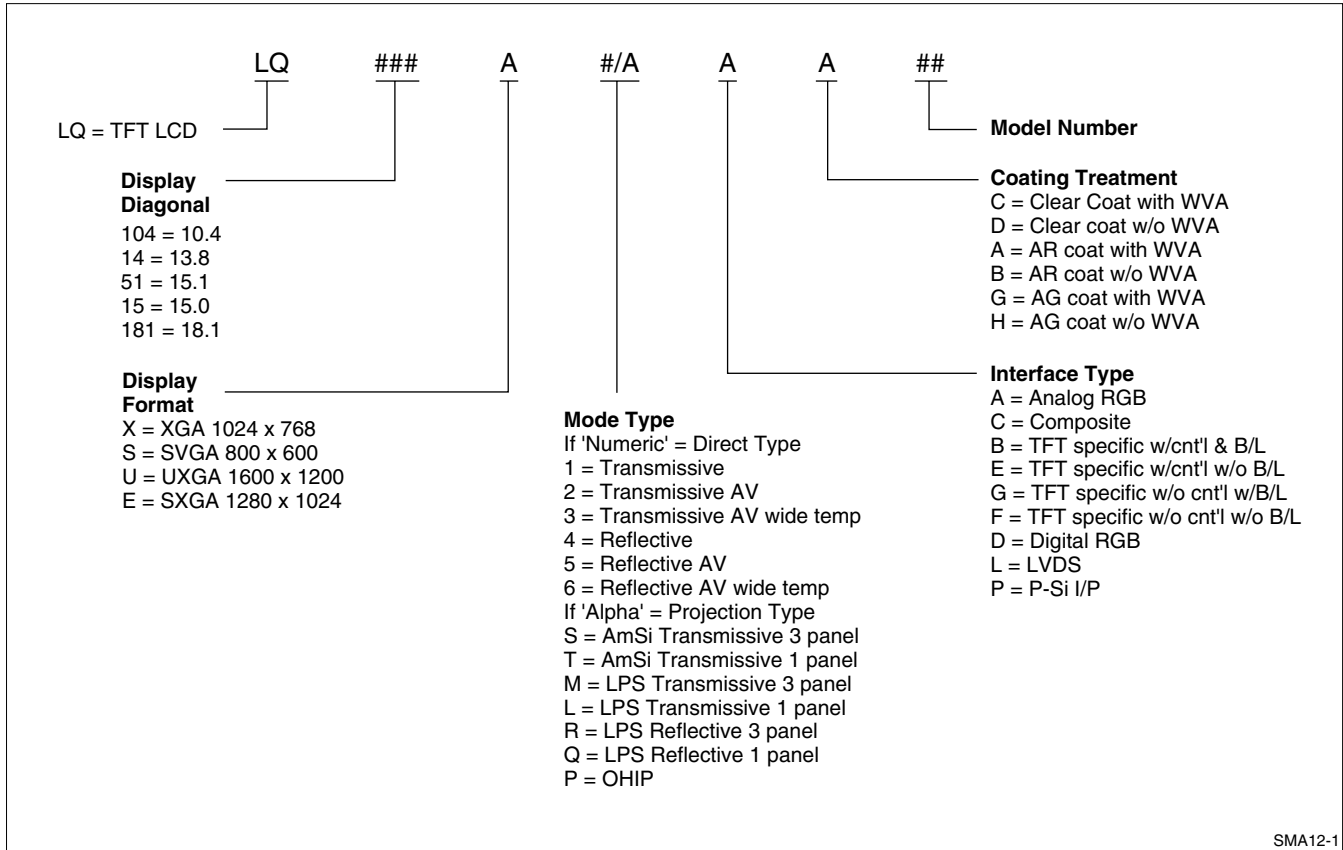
LQ ### A #/A A A ##

LQ = TFT LCD

Display Diagonal
104 = 10.4
14 = 13.8
51 = 15.1
15 = 15.0
181 = 18.1

Display Format
X = XGA 1024 x 768
S = SVGA 800 x 600
U = UXGA 1600 x 1200
E = SXGA 1280 x 1024

Mode Type
If 'Numeric' = Direct Type
1 = Transmissive
2 = Transmissive AV
3 = Transmissive AV wide temp
4 = Reflective
5 = Reflective AV
6 = Reflective AV wide temp
If 'Alpha' = Projection Type
S = AmSi Transmissive 3 panel
T = AmSi Transmissive 1 panel
M = LPS Transmissive 3 panel
L = LPS Transmissive 1 panel
R = LPS Reflective 3 panel
Q = LPS Reflective 1 panel
P = OHIP

Model Number

Coating Treatment
C = Clear Coat with WVA
D = Clear coat w/o WVA
A = AR coat with WVA
B = AR coat w/o WVA
G = AG coat with WVA
H = AG coat w/o WVA

Interface Type
A = Analog RGB
C = Composite
B = TFT specific w/cnt'l & B/L
E = TFT specific w/cnt'l w/o B/L
G = TFT specific w/o cnt'l w/B/L
F = TFT specific w/o cnt'l w/o B/L
D = Digital RGB
L = LVDS
P = P-Si I/P

SMA12-1